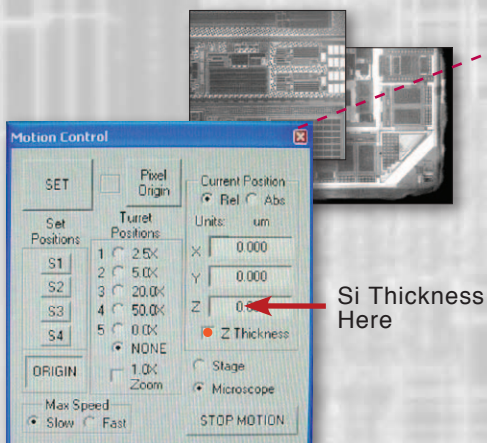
Motion Control

SET

Pixel Origin

Set Positions

S1

S2

S3

S4

ORIGIN

Turret Positions

1 2.5X

2 5.0X

3 20.0X

4 50.0X

5 0.0X

NONE

1.0X Zoom

Current Position

Rel Abs

Units: um

X 0.000

Y 0.000

Z 0.0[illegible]

Z Thickness

Stage

Microscope

Max Speed

Slow Fast

STOP MOTION

Si Thickness Here